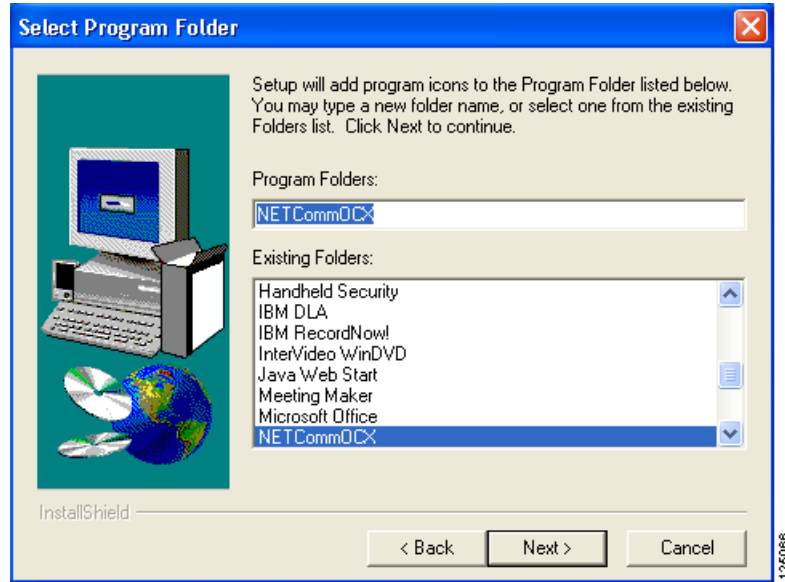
Select Program Folder

Setup will add program icons to the Program Folder listed below. You may type a new folder name, or select one from the existing Folders list. Click Next to continue.

Program Folders:

NETCommOCX

Existing Folders:

Handheld Security
IBM DLA
IBM RecordNow!
InterVideo WinDVD
Java Web Start
Meeting Maker
Microsoft Office
NETCommOCX

InstallShield

< Back
Next >
Cancel

126066